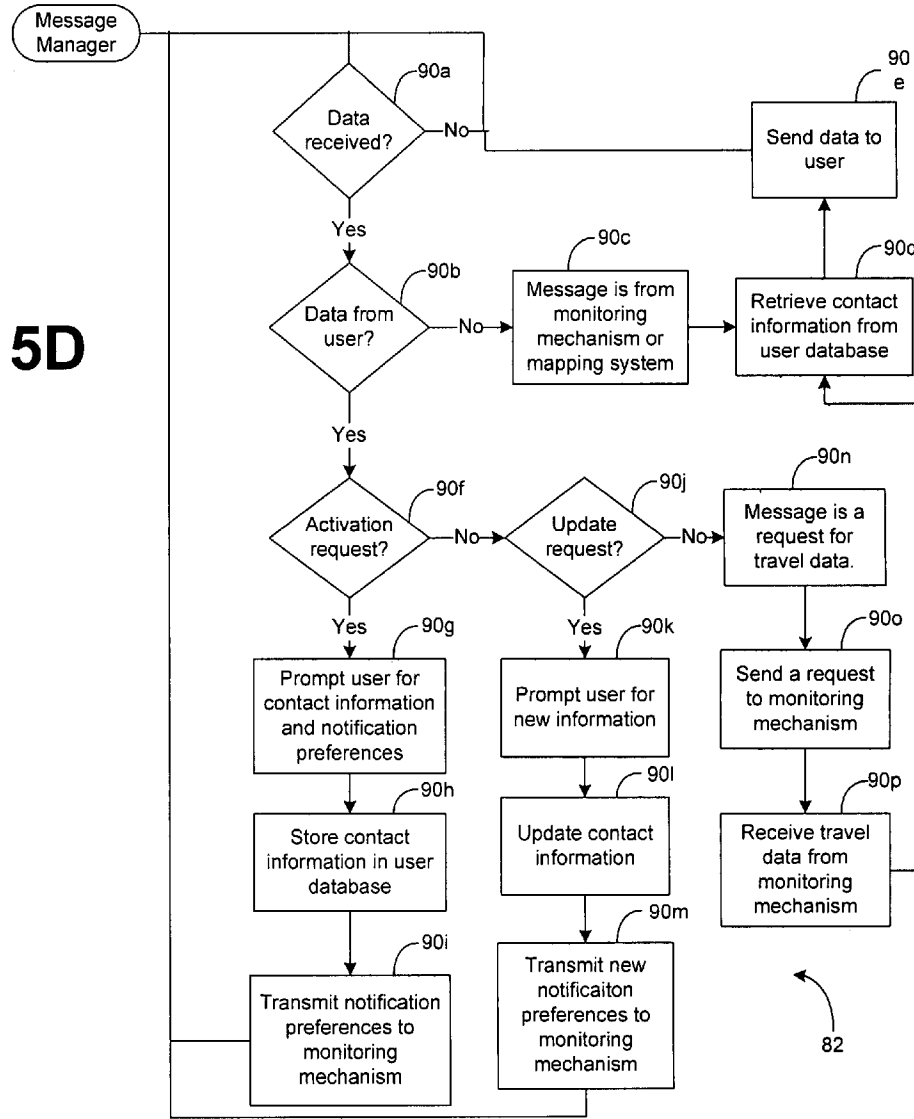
Message Manager

90a

Data received?

No

90 e

Send data to user

Yes

90c

90b

90d

Data from user?

No

Message is from monitoring mechanism or mapping system

Retrieve contact information from user database

5D

Yes

90n

90f

90j

Activation request?

No

Update request?

No

Message is a request for travel data.

Yes

90g

Yes

90k

90o

Prompt user for contact information and notification preferences

Prompt user for new information

Send a request to monitoring mechanism

90h

90l

90p

Store contact information in user database

Update contact information

Receive travel data from monitoring mechanism

90m

90i

Transmit notification preferences to monitoring mechanism

Transmit new notificaiton preferences to monitoring mechanism

82